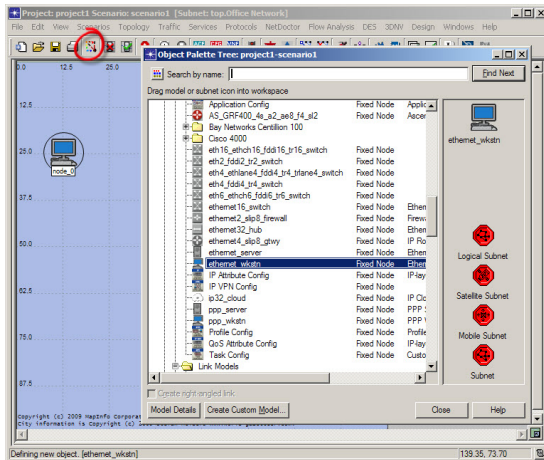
Project: project1 Scenario: scenario1 [Subnet: top.Office Network]

File Edit View Scenarios Topology Traffic Services Protocols NetDoctor Flow Analysis DES 3DNV Design Windows Help

0.0 12.5 25.0

12.5

25.0

node_0

37.5

50.0

62.5

75.0

87.5

Copyright (c) 2009 MapInfo Corporat
City information is Copyright (c)

Object Palette Tree: project1-scenario1

Search by name: Find Next

Drag model or subnet icon into workspace

| | | |
|---|---|---|
| Application Config | Fixed Node | Applic |
| AS_GRF400_4s_a2_ae8_f4_sl2 | Fixed Node | Ascer |
| Bay Networks Centillion 100 | | |
| Cisco 4000 | | |
| eth16_ethch16_fddi16_tr16_switch | Fixed Node | |
| eth2_fddi2_tr2_switch | Fixed Node | |
| eth4_ethlane4_fddi4_tr4_trlane4_switch | Fixed Node | |
| eth4_fddi4_tr4_switch | Fixed Node | |
| eth6_ethch6_fddi6_tr6_switch | Fixed Node | |
| ethernet16_switch | Fixed Node | Ethe |
| ethernet2_slip8_firewall | Fixed Node | Firew |
| ethernet32_hub | Fixed Node | Ethe |
| ethernet4_slip8_gtwy | Fixed Node | IP Ro |
| ethernet_server | Fixed Node | Ethe |
| ethernet_wkstn | Fixed Node | Ethe |
| IP Attribute Config | Fixed Node | IP-lay |
| IP VPN Config | Fixed Node | IP-lay |
| ip32_cloud | Fixed Node | IP Cl |
| ppp_server | Fixed Node | PPP |
| ppp_wkstn | Fixed Node | PPP |
| Profile Config | Fixed Node | Profile |
| QoS Attribute Config | Fixed Node | IP-lay |
| Task Config | Fixed Node | Custo |
| Link Models | | |

ethernet_wkstn

Logical Subnet

Satellite Subnet

Mobile Subnet

Subnet

Create right angled link

Model Details Create Custom Model... Close Help

Defining new object. [ethernet_wkstn] 139.35, 73.70